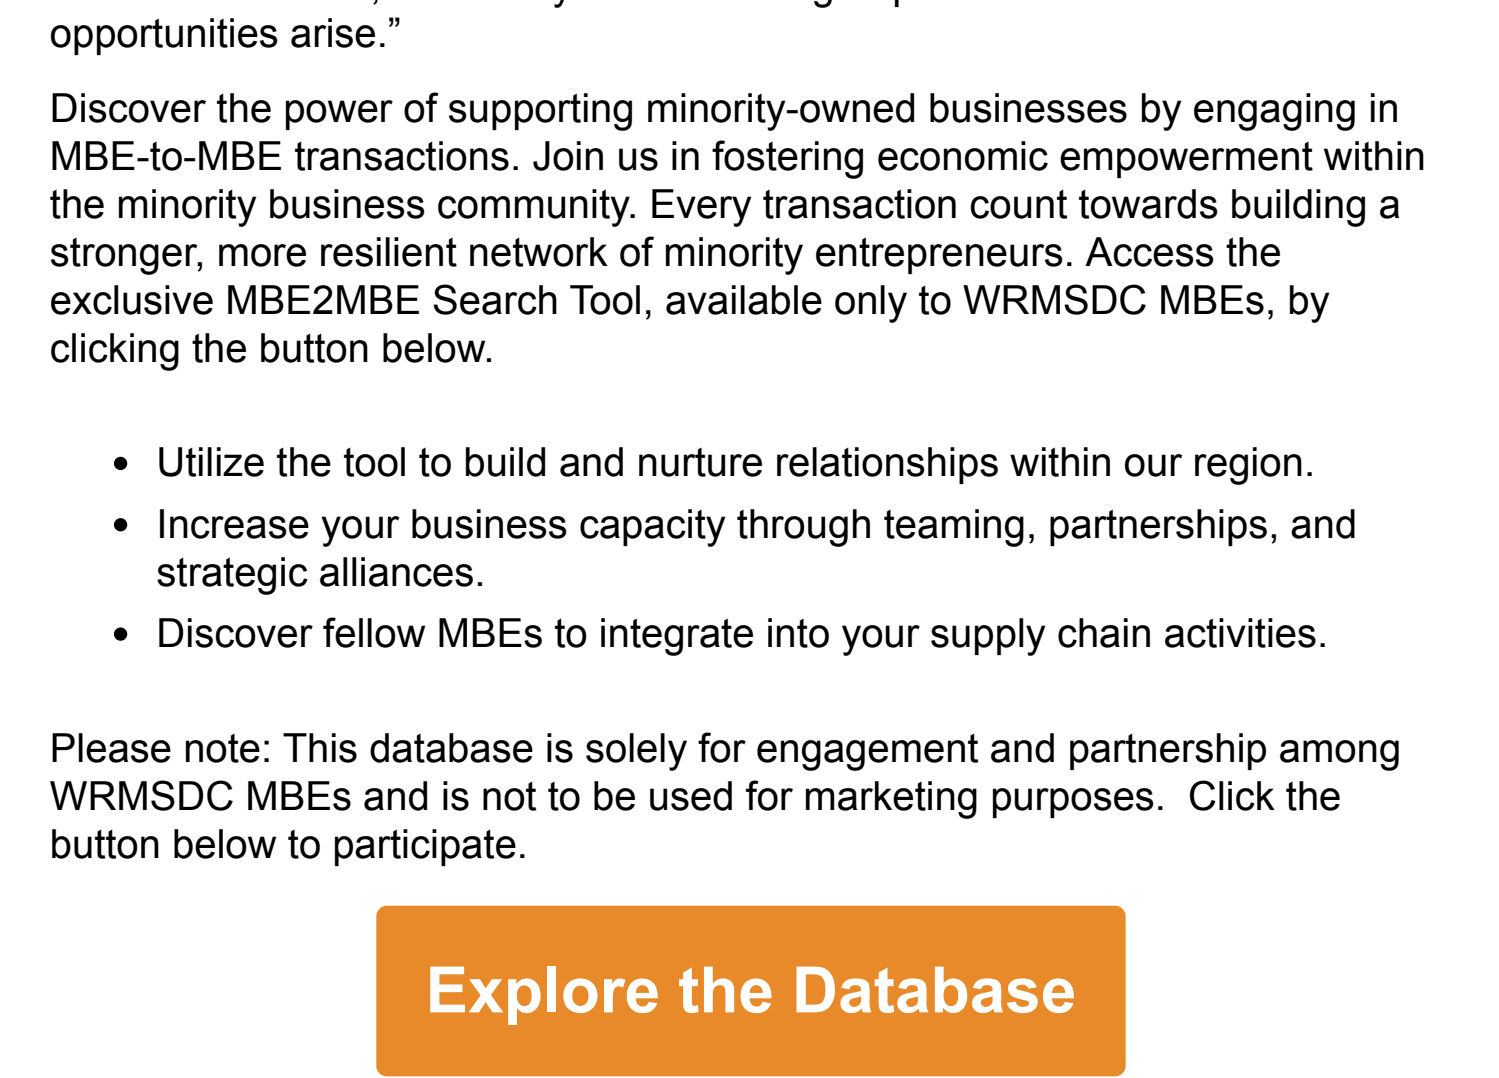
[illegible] opportunities arise."

Discover the power of supporting minority-owned businesses by engaging in MBE-to-MBE transactions. Join us in fostering economic empowerment within the minority business community. Every transaction count towards building a stronger, more resilient network of minority entrepreneurs. Access the exclusive MBE2MBE Search Tool, available only to WRMSDC MBEs, by clicking the button below.

- Utilize the tool to build and nurture relationships within our region.
- Increase your business capacity through teaming, partnerships, and strategic alliances.
- Discover fellow MBEs to integrate into your supply chain activities.

Please note: This database is solely for engagement and partnership among WRMSDC MBEs and is not to be used for marketing purposes. Click the button below to participate.

Explore the Database